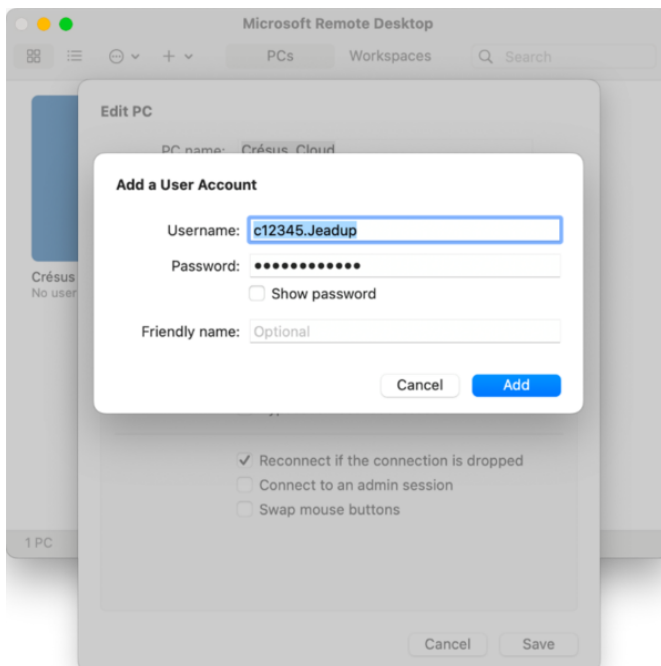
Microsoft Remote Desktop

PCs Workspaces Search

Edit PC

PC name: Crésus Cloud

Crésus
No user

Add a User Account

Username: c12345.Jeadup

Password: •••••••••••••

Show password

Friendly name: Optional

Cancel Add

✓ Reconnect if the connection is dropped

Connect to an admin session

Swap mouse buttons

1 PC

Cancel Save